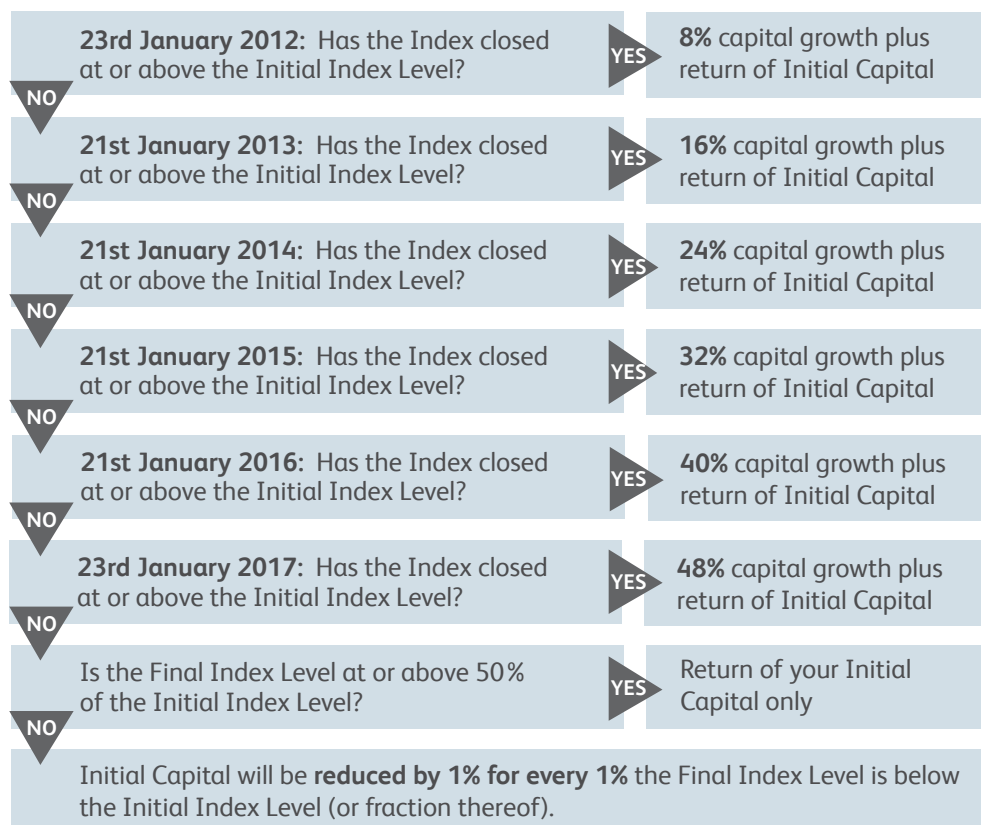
23rd January 2012: Has the Index closed at or above the Initial Index Level?

YES

8% capital growth plus return of Initial Capital

NO

21st January 2013: Has the Index closed at or above the Initial Index Level?

YES

16% capital growth plus return of Initial Capital

NO

21st January 2014: Has the Index closed at or above the Initial Index Level?

YES

24% capital growth plus return of Initial Capital

NO

21st January 2015: Has the Index closed at or above the Initial Index Level?

YES

32% capital growth plus return of Initial Capital

NO

21st January 2016: Has the Index closed at or above the Initial Index Level?

YES

40% capital growth plus return of Initial Capital

NO

23rd January 2017: Has the Index closed at or above the Initial Index Level?

YES

48% capital growth plus return of Initial Capital

NO

Is the Final Index Level at or above 50% of the Initial Index Level?

YES

Return of your Initial Capital only

NO

Initial Capital will be reduced by 1% for every 1% the Final Index Level is below the Initial Index Level (or fraction thereof).